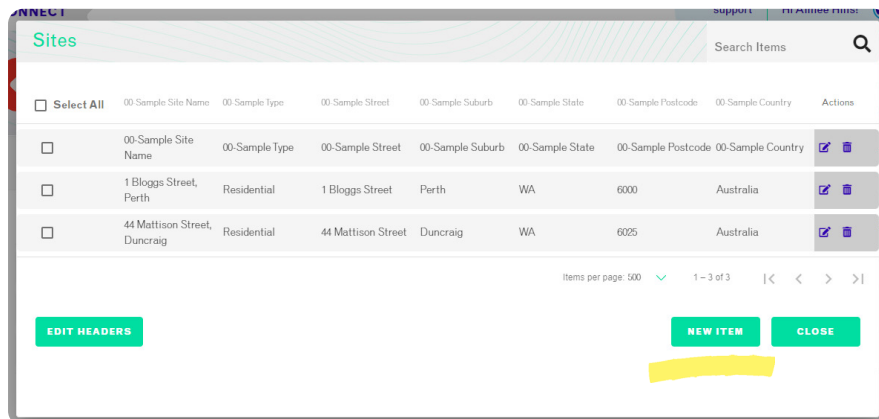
ONNECT

Support | Hi Aimee Hills!

Sites

Search Items

| Select All | 00-Sample Site Name | 00-Sample Type | 00-Sample Street | 00-Sample Suburb | 00-Sample State | 00-Sample Postcode | 00-Sample Country | Actions |
|---|---|---|---|---|---|---|---|---|
| | 00-Sample Site Name | 00-Sample Type | 00-Sample Street | 00-Sample Suburb | 00-Sample State | 00-Sample Postcode | 00-Sample Country | |
| | 1 Bloggs Street, Perth | Residential | 1 Bloggs Street | Perth | WA | 6000 | Australia | |
| | 44 Mattison Street, Duncraig | Residential | 44 Mattison Street | Duncraig | WA | 6025 | Australia | |

Items per page: 500

1 – 3 of 3

EDIT HEADERS

NEW ITEM

CLOSE